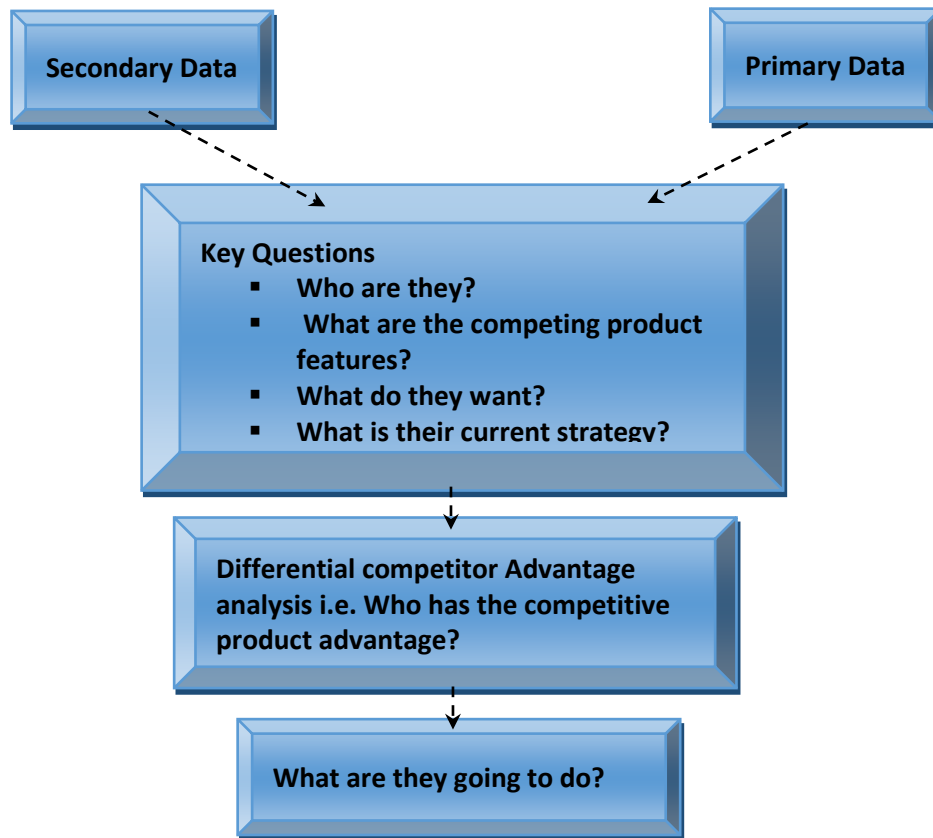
Secondary Data

Primary Data

Key Questions
- Who are they?
- What are the competing product features?
- What do they want?
- What is their current strategy?

Differential competitor Advantage analysis i.e. Who has the competitive product advantage?

What are they going to do?